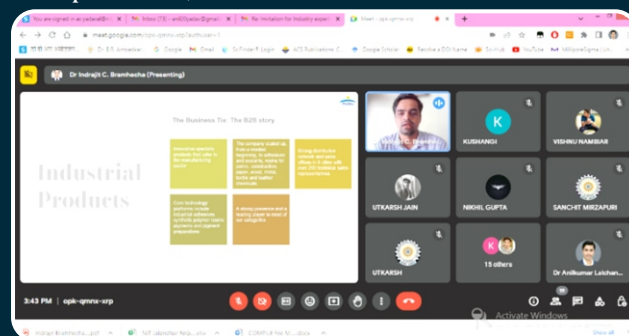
You are signed in as yadavall@... | Inbox (716) - ani@yadav@gmail... | Re: Invitation for Industry expert | Meet - cpk-qmnx-xrp

meet.google.com/cpk-qmnx-xrp?authuser=1

Dr Indrajit C. Bramhecha (Presenting)

The Business Tie: The B2B story

Industrial Products

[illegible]

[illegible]

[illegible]

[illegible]

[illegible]

KUSHANGI

VISHNU NAMBIAR

UTKARSH JAIN

NIKHIL GUPTA

SANCHIT MIRZAPURI

UTKARSH

15 others

Dr Anilkumar Lalchan...

3:43 PM | cpk-qmnx-xrp

Activate Windows